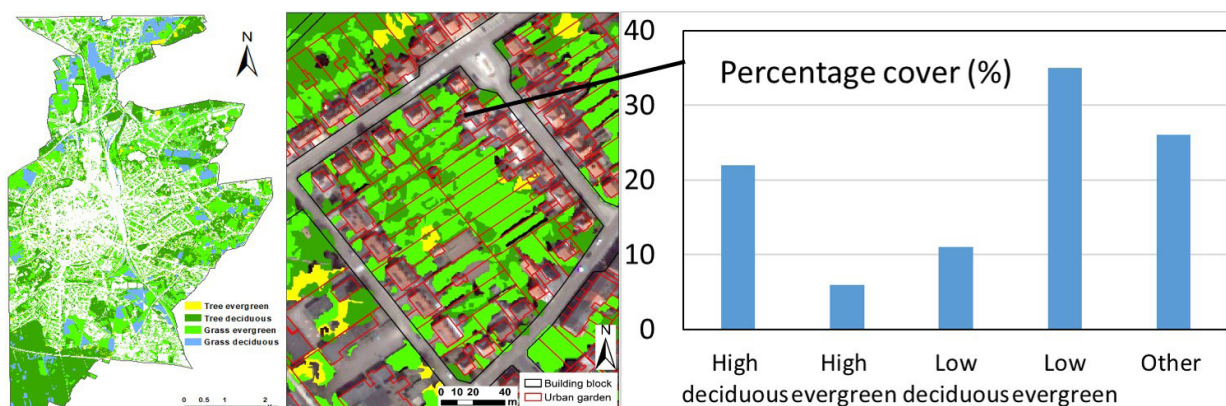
N

Tree evergreen
Tree deciduous
Grass evergreen
Grass deciduous

0 0.5 1 2

N

0 10 20 40 m

Building block
Urban garden

Percentage cover (%)

40
30
20
10
0

High deciduous
High evergreen
Low deciduous
Low evergreen
Other